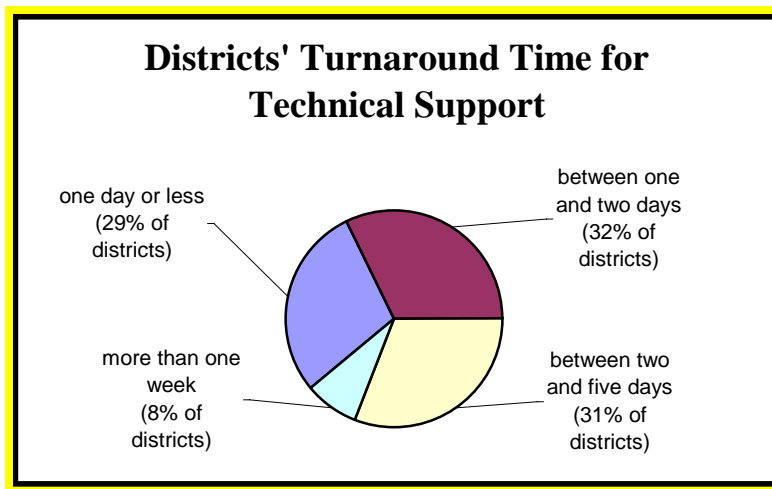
Districts' Turnaround Time for Technical Support

one day or less (29% of districts)

between one and two days (32% of districts)

more than one week (8% of districts)

between two and five days (31% of districts)